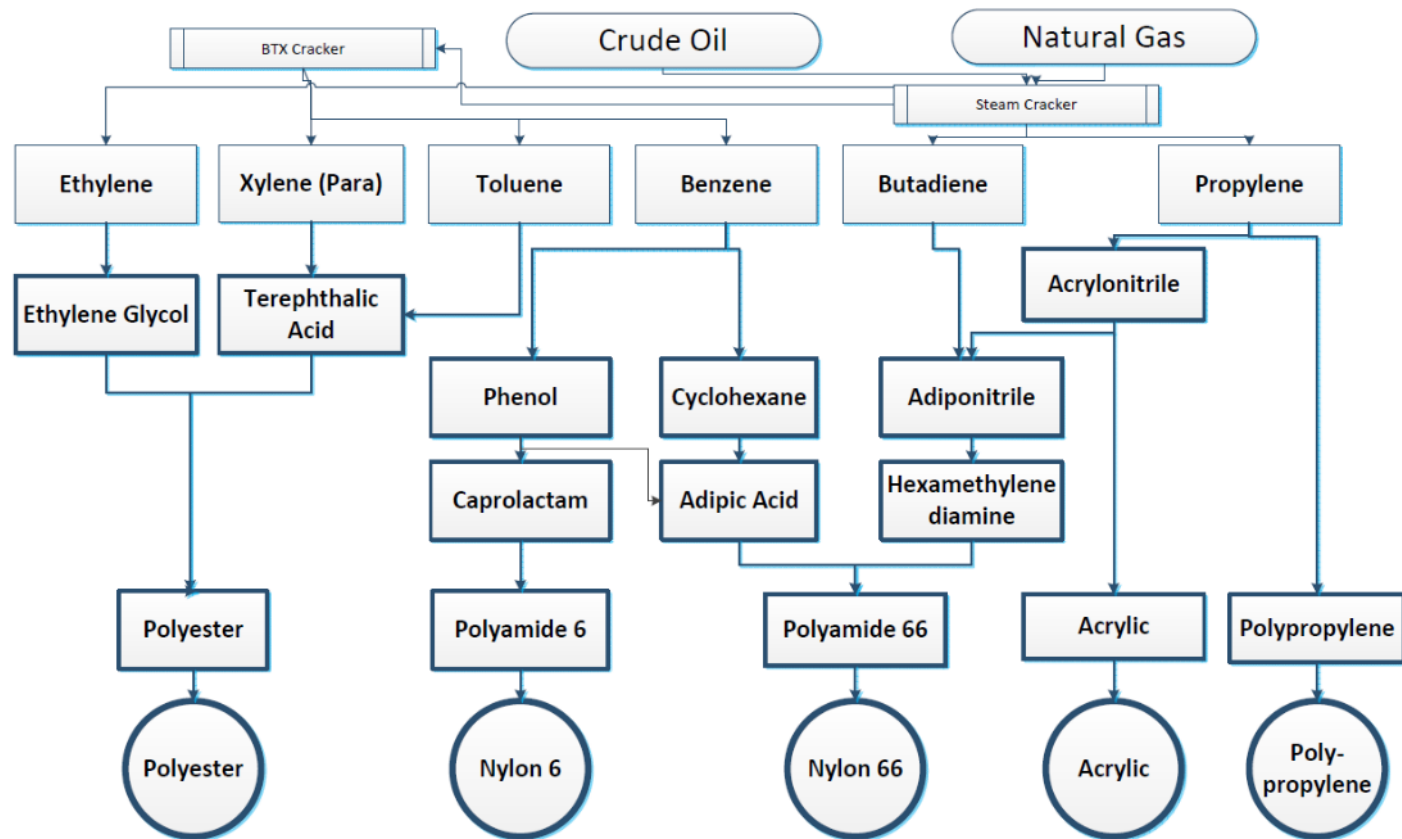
BTX Cracker

Crude Oil

Natural Gas

Steam Cracker

Ethylene

Xylene (Para)

Toluene

Benzene

Butadiene

Propylene

Ethylene Glycol

Terephthalic Acid

Acrylonitrile

Phenol

Cyclohexane

Adiponitrile

Caprolactam

Adipic Acid

Hexamethylene diamine

Polyester

Polyamide 6

Polyamide 66

Acrylic

Polypropylene

Polyester

Nylon 6

Nylon 66

Acrylic

Poly-propylene